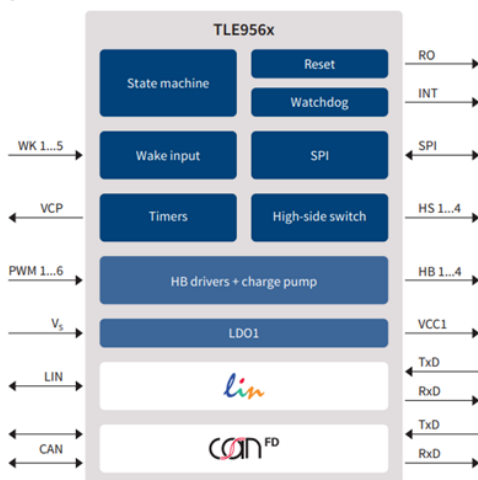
TLE956x

State machine

Reset

Watchdog

RO

INT

WK 1...5

Wake input

SPI

SPI

VCP

Timers

High-side switch

HS 1...4

PWM 1...6

HB drivers + charge pump

HB 1...4

$V_S$

LDO1

VCC1

LIN

lin

TxD

RxD

CAN

can FD

TxD

RxD